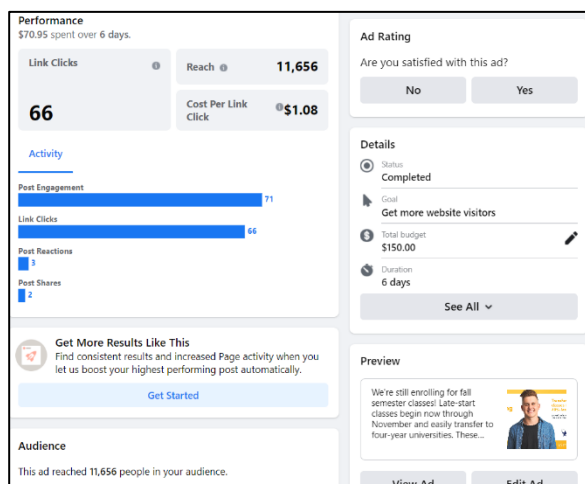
Performance
$70.95 spent over 6 days.

Link Clicks

66

Reach
11,656

Cost Per Link Click
$1.08

Activity

Post Engagement
71

Link Clicks
66

Post Reactions
3

Post Shares
2

Get More Results Like This
Find consistent results and increased Page activity when you let us boost your highest performing post automatically.

Get Started

Audience

This ad reached 11,656 people in your audience.

Ad Rating

Are you satisfied with this ad?

No

Yes

Details

Status
Completed

Goal
Get more website visitors

Total budget
$150.00

Duration
6 days

See All

Preview

We're still enrolling for fall semester classes! Late-start classes begin now through November and easily transfer to four-year universities. These...

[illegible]

View Ad

Edit Ad